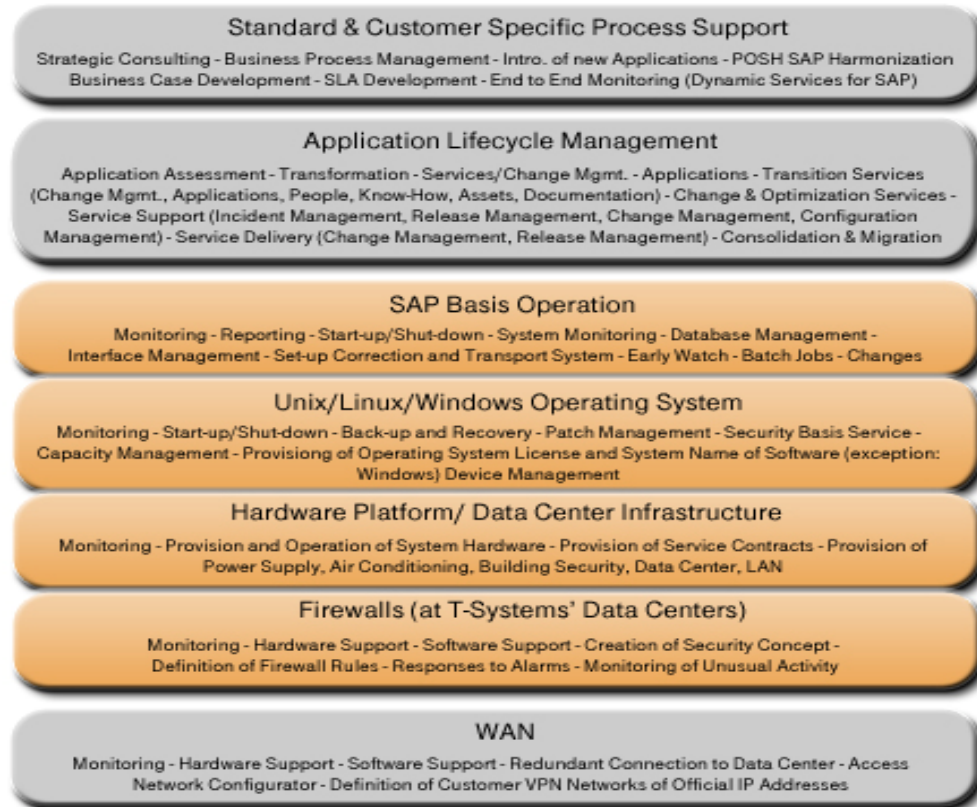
Standard & Customer Specific Process Support

Strategic Consulting - Business Process Management - Intro. of new Applications - POSH SAP Harmonization Business Case Development - SLA Development - End to End Monitoring (Dynamic Services for SAP)

Application Lifecycle Management

Application Assessment - Transformation - Services/Change Mgmt. - Applications - Transition Services (Change Mgmt., Applications, People, Know-How, Assets, Documentation) - Change & Optimization Services - Service Support (Incident Management, Release Management, Change Management, Configuration Management) - Service Delivery (Change Management, Release Management) - Consolidation & Migration

SAP Basis Operation

Monitoring - Reporting - Start-up/Shut-down - System Monitoring - Database Management - Interface Management - Set-up Correction and Transport System - Early Watch - Batch Jobs - Changes

Unix/Linux/Windows Operating System

Monitoring - Start-up/Shut-down - Back-up and Recovery - Patch Management - Security Basis Service - Capacity Management - Provisiong of Operating System License and System Name of Software (exception: Windows) Device Management

Hardware Platform/ Data Center Infrastructure

Monitoring - Provision and Operation of System Hardware - Provision of Service Contracts - Provision of Power Supply, Air Conditioning, Building Security, Data Center, LAN

Firewalls (at T-Systems' Data Centers)

Monitoring - Hardware Support - Software Support - Creation of Security Concept - Definition of Firewall Rules - Responses to Alarms - Monitoring of Unusual Activity

WAN

Monitoring - Hardware Support - Software Support - Redundant Connection to Data Center - Access Network Configurator - Definition of Customer VPN Networks of Official IP Addresses